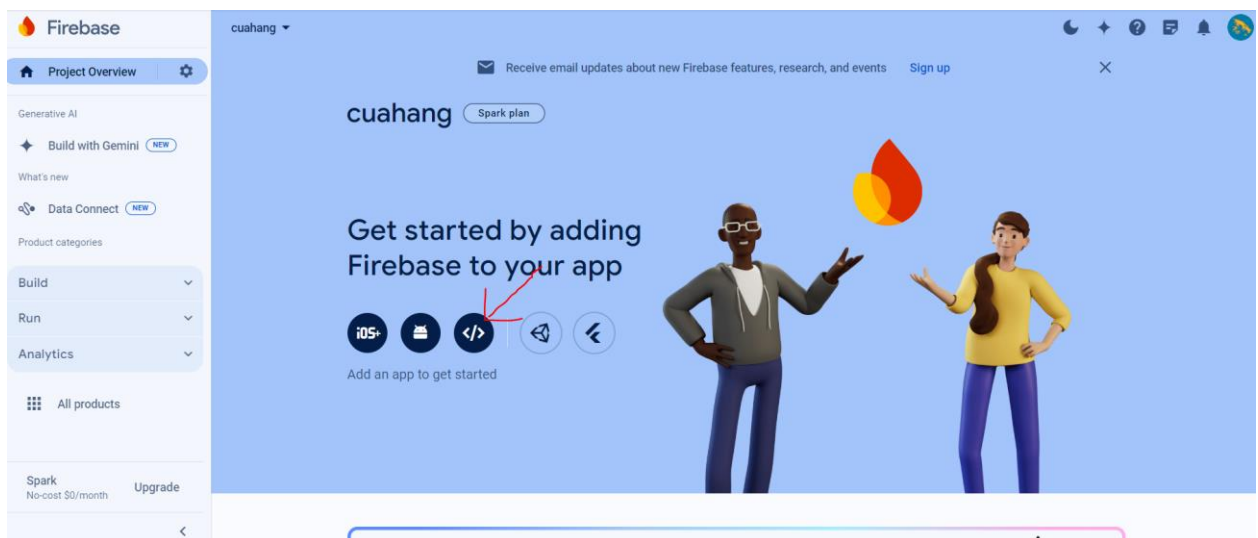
Firebase

Project Overview

Generative AI

Build with Gemini NEW

What's new

Data Connect NEW

Product categories

Build

Run

Analytics

All products

Spark
No-cost $0/month

Upgrade

cuahang

Receive email updates about new Firebase features, research, and events Sign up

cuahang Spark plan

Get started by adding Firebase to your app

iOS+

</>

Add an app to get started